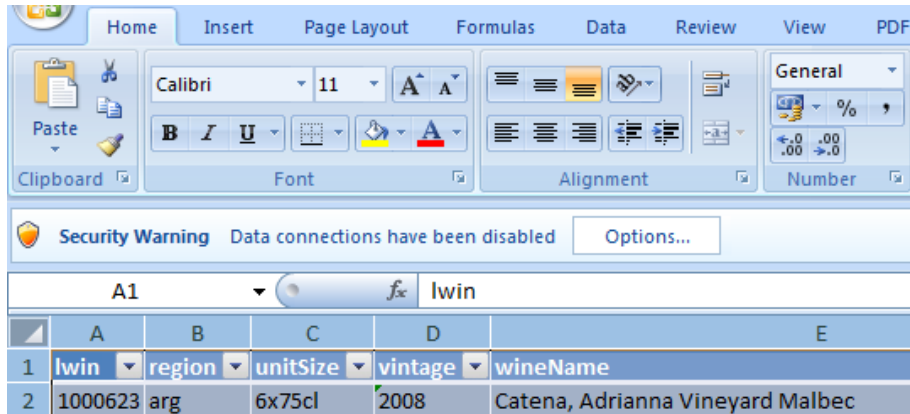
Home Insert Page Layout Formulas Data Review View PDF

Paste
Clipboard

Calibri 11
B I U
Font

Alignment

General
%
,
Number

Security Warning Data connections have been disabled Options...

A1 $f_x$ lwin

| | A | B | C | D | E |
|---|---|---|---|---|---|
| 1 | lwin | region | unitSize | vintage | wineName |
| 2 | 1000623 | arg | 6x75cl | 2008 | Catena, Adrianna Vineyard Malbec |